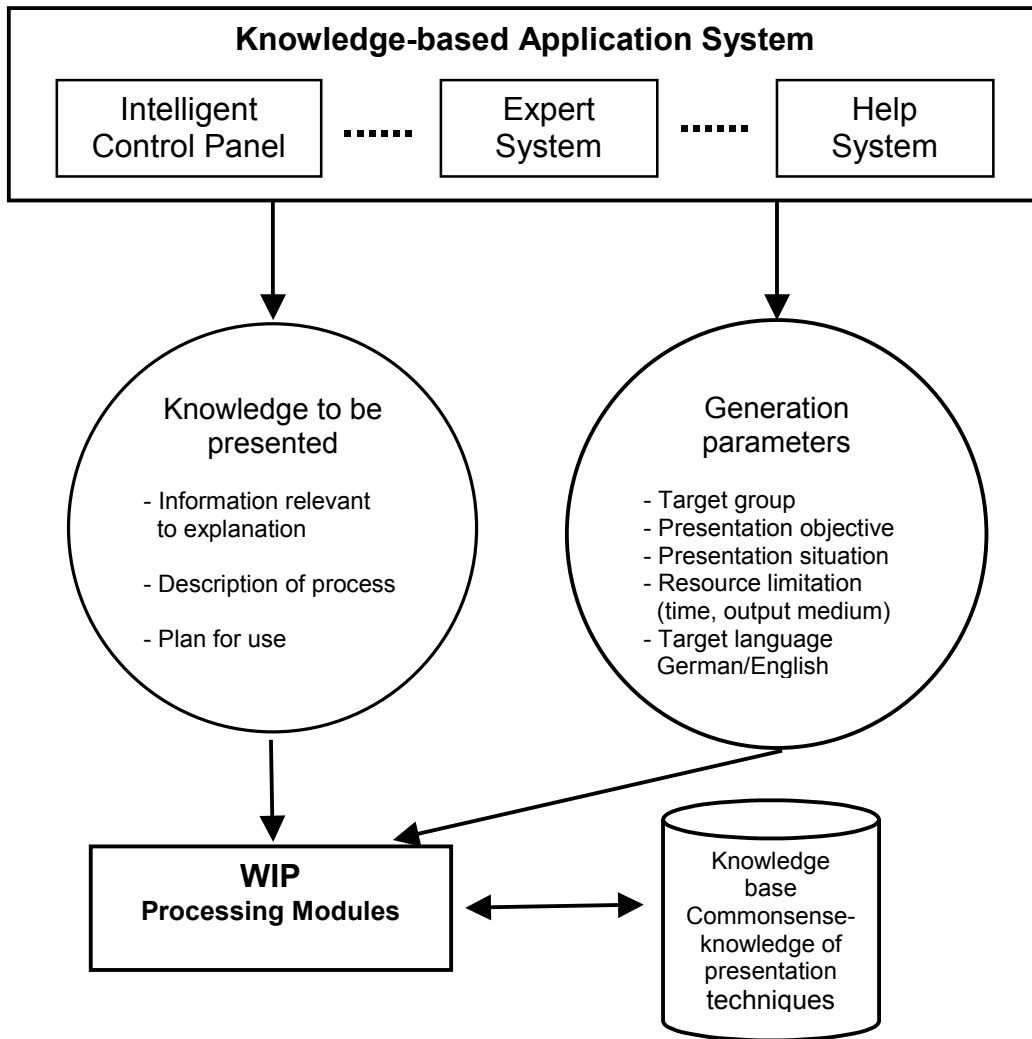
Knowledge-based Application System

Intelligent Control Panel

Expert System

Help System

Knowledge to be presented

- Information relevant to explanation

- Description of process

- Plan for use

Generation parameters

- Target group
- Presentation objective
- Presentation situation
- Resource limitation (time, output medium)
- Target language German/English

WIP
Processing Modules

Knowledge base Commonsense-knowledge of presentation techniques